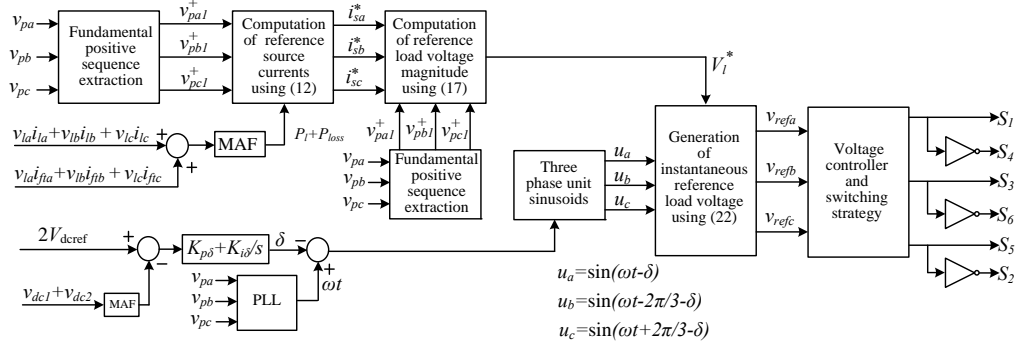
$v_{pa}$
$v_{pb}$
$v_{pc}$
Fundamental positive sequence extraction
$v_{pa1}^+$
$v_{pb1}^+$
$v_{pc1}^+$
Computation of reference source currents using (12)
$i_{sa}^*$
$i_{sb}^*$
$i_{sc}^*$
Computation of reference load voltage magnitude using (17)
$V_l^*$
$v_{la}i_{la}+v_{lb}i_{lb}+v_{lc}i_{lc}$ +
$v_{la}i_{fta}+v_{lb}i_{ftb}+v_{lc}i_{ftc}$ +
MAF
$P_l+P_{loss}$
$v_{pa1}^+$ $v_{pb1}^+$ $v_{pc1}^+$
$v_{pa}$
$v_{pb}$
$v_{pc}$
Fundamental positive sequence extraction
Three phase unit sinusoids
$u_a$
$u_b$
$u_c$
Generation of instantaneous reference load voltage using (22)
$v_{refa}$
$v_{refb}$
$v_{refc}$
Voltage controller and switching strategy
$S_1$
$S_4$
$S_3$
$S_6$
$S_5$
$S_2$
$2V_{\text{dcref}}$ +
−
$K_{p\delta}+K_{i\delta}/s$
$\delta$ −
+
$\omega t$
$v_{dc1}+v_{dc2}$
MAF
$v_{pa}$
$v_{pb}$
$v_{pc}$
PLL
$u_a=\sin(\omega t-\delta)$
$u_b=\sin(\omega t-2\pi/3-\delta)$
$u_c=\sin(\omega t+2\pi/3-\delta)$